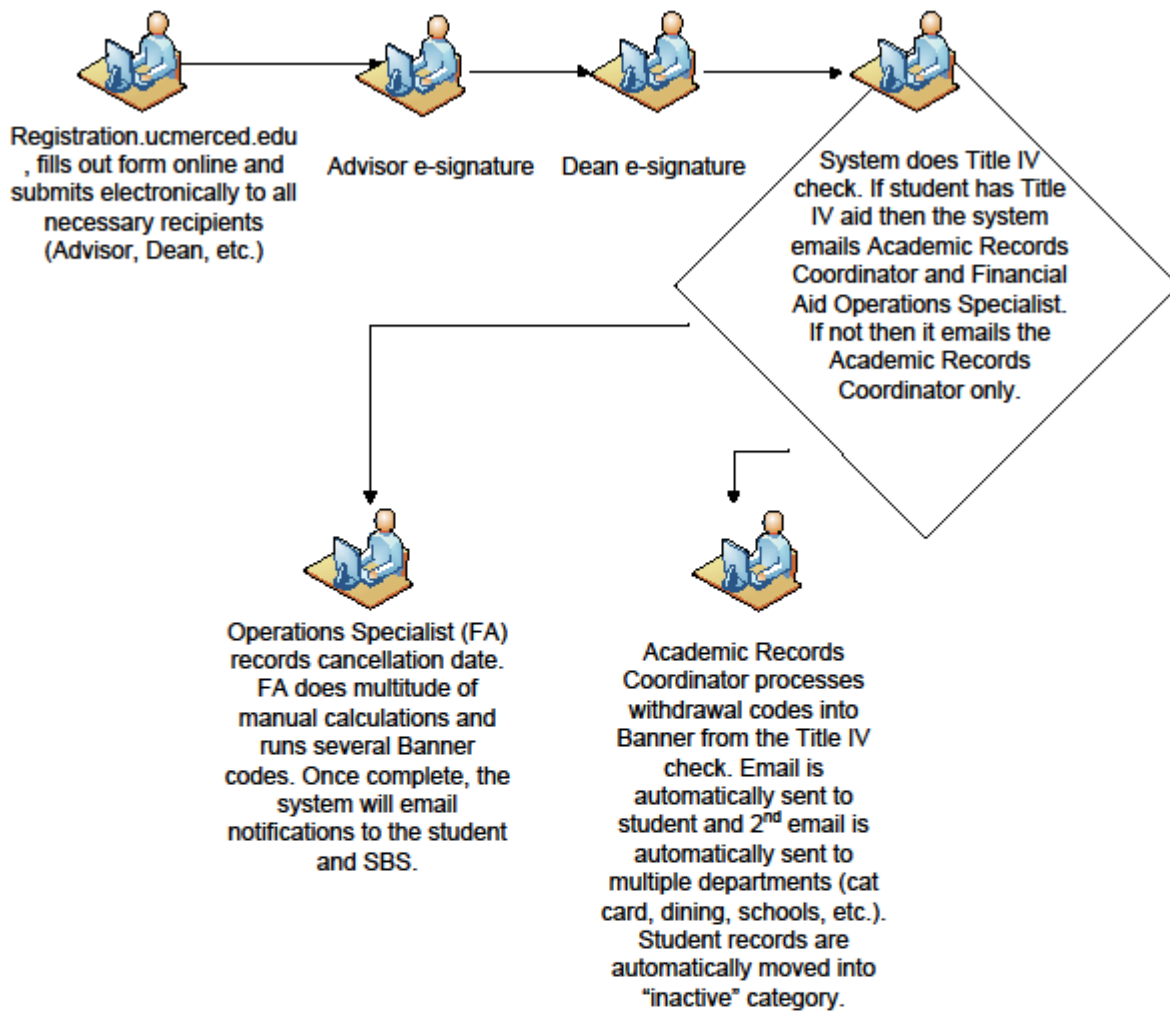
Registration.ucmerced.edu, fills out form online and submits electronically to all necessary recipients (Advisor, Dean, etc.)

Advisor e-signature

Dean e-signature

System does Title IV check. If student has Title IV aid then the system emails Academic Records Coordinator and Financial Aid Operations Specialist. If not then it emails the Academic Records Coordinator only.

Operations Specialist (FA) records cancellation date. FA does multitude of manual calculations and runs several Banner codes. Once complete, the system will email notifications to the student and SBS.

Academic Records Coordinator processes withdrawal codes into Banner from the Title IV check. Email is automatically sent to student and 2$^{nd}$ email is automatically sent to multiple departments (cat card, dining, schools, etc.). Student records are automatically moved into "inactive" category.